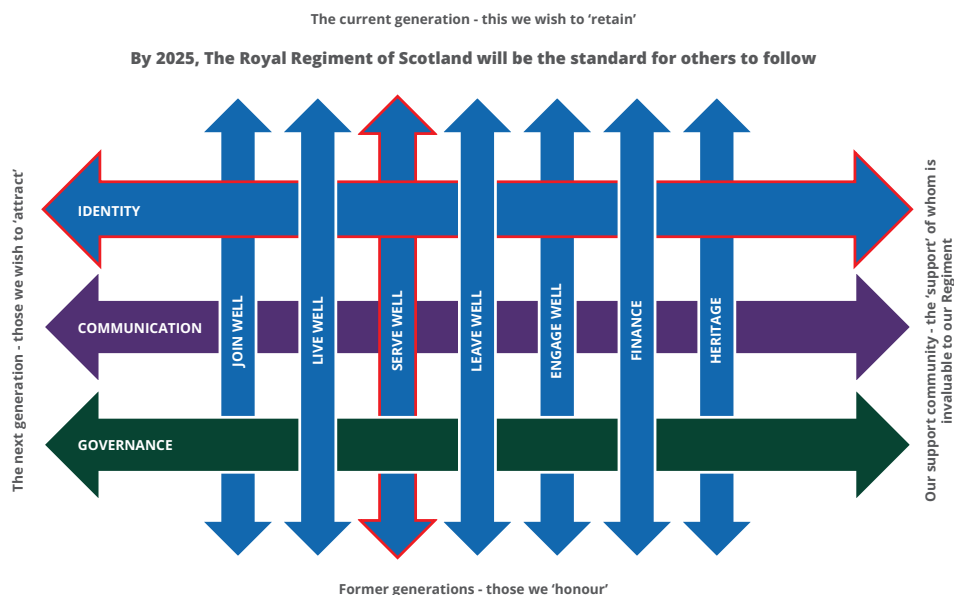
The current generation - this we wish to 'retain'

By 2025, The Royal Regiment of Scotland will be the standard for others to follow

The next generation - those we wish to 'attract'

IDENTITY

COMMUNICATION

GOVERNANCE

JOIN WELL

LIVE WELL

SERVE WELL

LEAVE WELL

ENGAGE WELL

FINANCE

HERITAGE

Our support community - the 'support' of whom is invaluable to our Regiment

Former generations - those we 'honour'